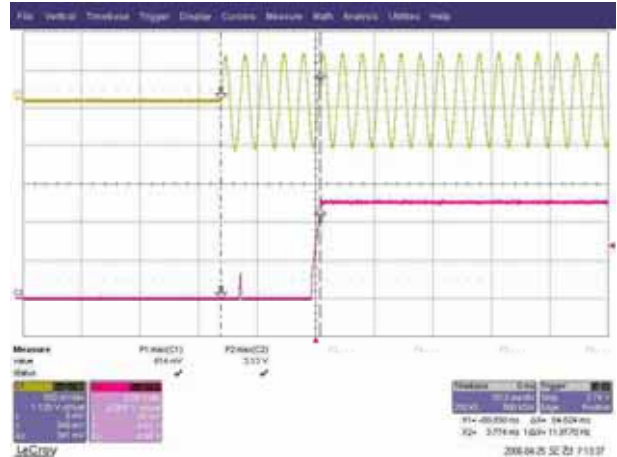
File Vertical Timebase Trigger Display Cursors Measure Math Analysis Utilities Help

C1

C2

Measure
value
status

P1:max(C1)
814 mV
✓

P2:max(C2)
3.53 V
✓

P3: ---

P4: ---

P5: ---

P6: ---

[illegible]

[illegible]

Timebase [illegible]
Trigger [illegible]

X1= -88.830 ms ΔX= 94.624 ms
X2= 5.774 ms 1/ΔX= 11.9770 Hz

LeCroy

2006-04-25 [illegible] 7:13:37